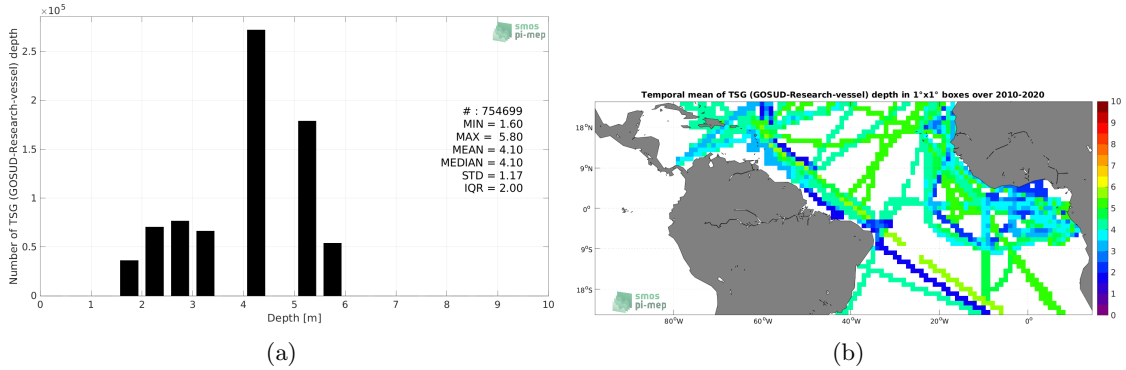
$\times 10^5$
smos
pi-mep
2.5
2
1.5
1
0.5
0
Number of TSG (GOSUD-Research-vessel) depth
# : 754699
MIN = 1.60
MAX = 5.80
MEAN = 4.10
MEDIAN = 4.10
STD = 1.17
IQR = 2.00
0 1 2 3 4 5 6 7 8 9 10
Depth [m]
(a)

Temporal mean of TSG (GOSUD-Research-vessel) depth in 1°x1° boxes over 2010-2020
18°N
9°N
0°
9°S
18°S
80°W 60°W 40°W 20°W 0°
smos
pi-mep
10
9
8
7
6
5
4
3
2
1
0
(b)